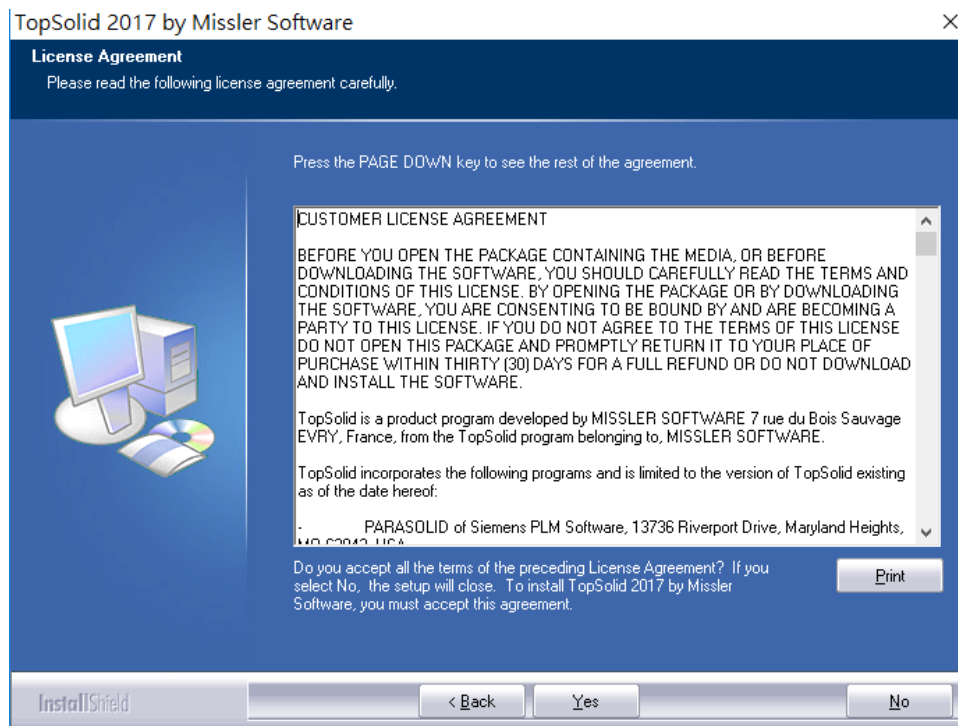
TopSolid 2017 by Missler Software

×

License Agreement

Please read the following license agreement carefully.

Press the PAGE DOWN key to see the rest of the agreement.

CUSTOMER LICENSE AGREEMENT

BEFORE YOU OPEN THE PACKAGE CONTAINING THE MEDIA, OR BEFORE DOWNLOADING THE SOFTWARE, YOU SHOULD CAREFULLY READ THE TERMS AND CONDITIONS OF THIS LICENSE. BY OPENING THE PACKAGE OR BY DOWNLOADING THE SOFTWARE, YOU ARE CONSENTING TO BE BOUND BY AND ARE BECOMING A PARTY TO THIS LICENSE. IF YOU DO NOT AGREE TO THE TERMS OF THIS LICENSE DO NOT OPEN THIS PACKAGE AND PROMPTLY RETURN IT TO YOUR PLACE OF PURCHASE WITHIN THIRTY (30) DAYS FOR A FULL REFUND OR DO NOT DOWNLOAD AND INSTALL THE SOFTWARE.

TopSolid is a product program developed by MISSLER SOFTWARE 7 rue du Bois Sauvage EVRY, France, from the TopSolid program belonging to, MISSLER SOFTWARE.

TopSolid incorporates the following programs and is limited to the version of TopSolid existing as of the date hereof:

- PARASOLID of Siemens PLM Software, 13736 Riverport Drive, Maryland Heights, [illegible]

Do you accept all the terms of the preceding License Agreement? If you select No, the setup will close. To install TopSolid 2017 by Missler Software, you must accept this agreement.

Print

InstallShield

< Back

Yes

No